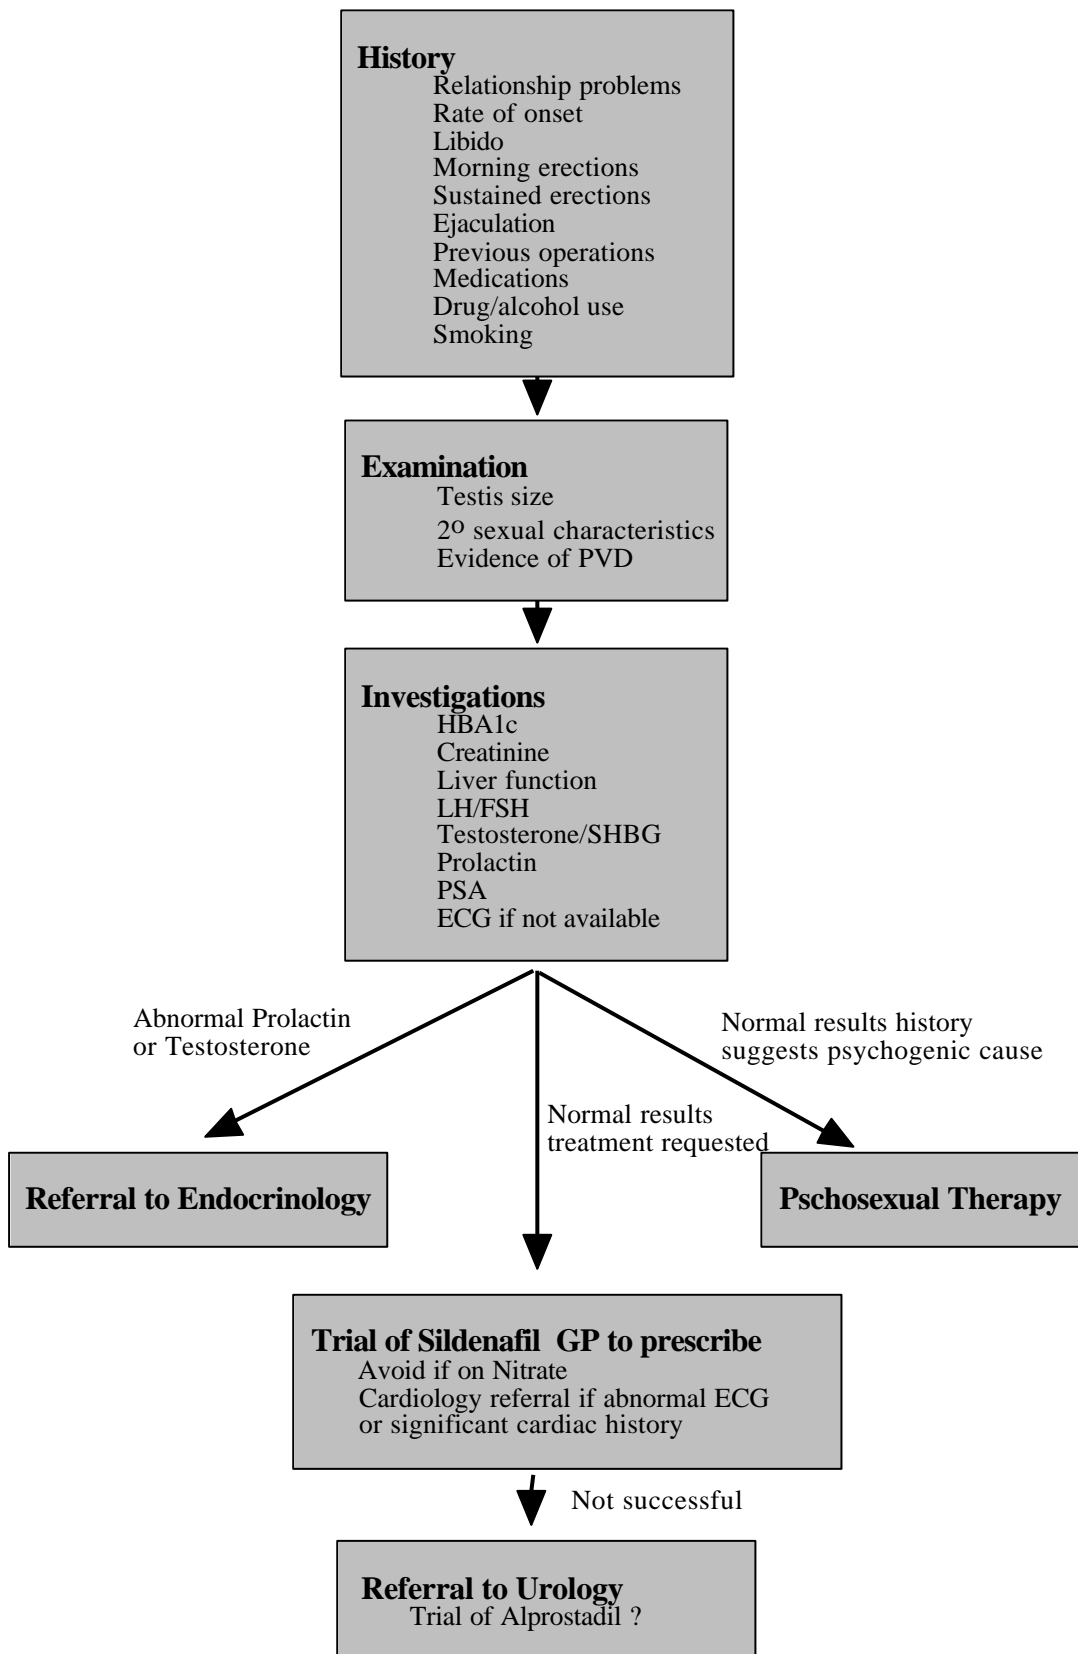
**History**
Relationship problems
Rate of onset
Libido
Morning erections
Sustained erections
Ejaculation
Previous operations
Medications
Drug/alcohol use
Smoking

**Examination**
Testis size
$2^o$ sexual characteristics
Evidence of PVD

**Investigations**
HBA1c
Creatinine
Liver function
LH/FSH
Testosterone/SHBG
Prolactin
PSA
ECG if not available

Abnormal Prolactin or Testosterone

Normal results treatment requested

Normal results history suggests psychogenic cause

**Referral to Endocrinology**

**Pschosexual Therapy**

**Trial of Sildenafil GP to prescribe**
Avoid if on Nitrate
Cardiology referral if abnormal ECG or significant cardiac history

Not successful

**Referral to Urology**
Trial of Alprostadil ?